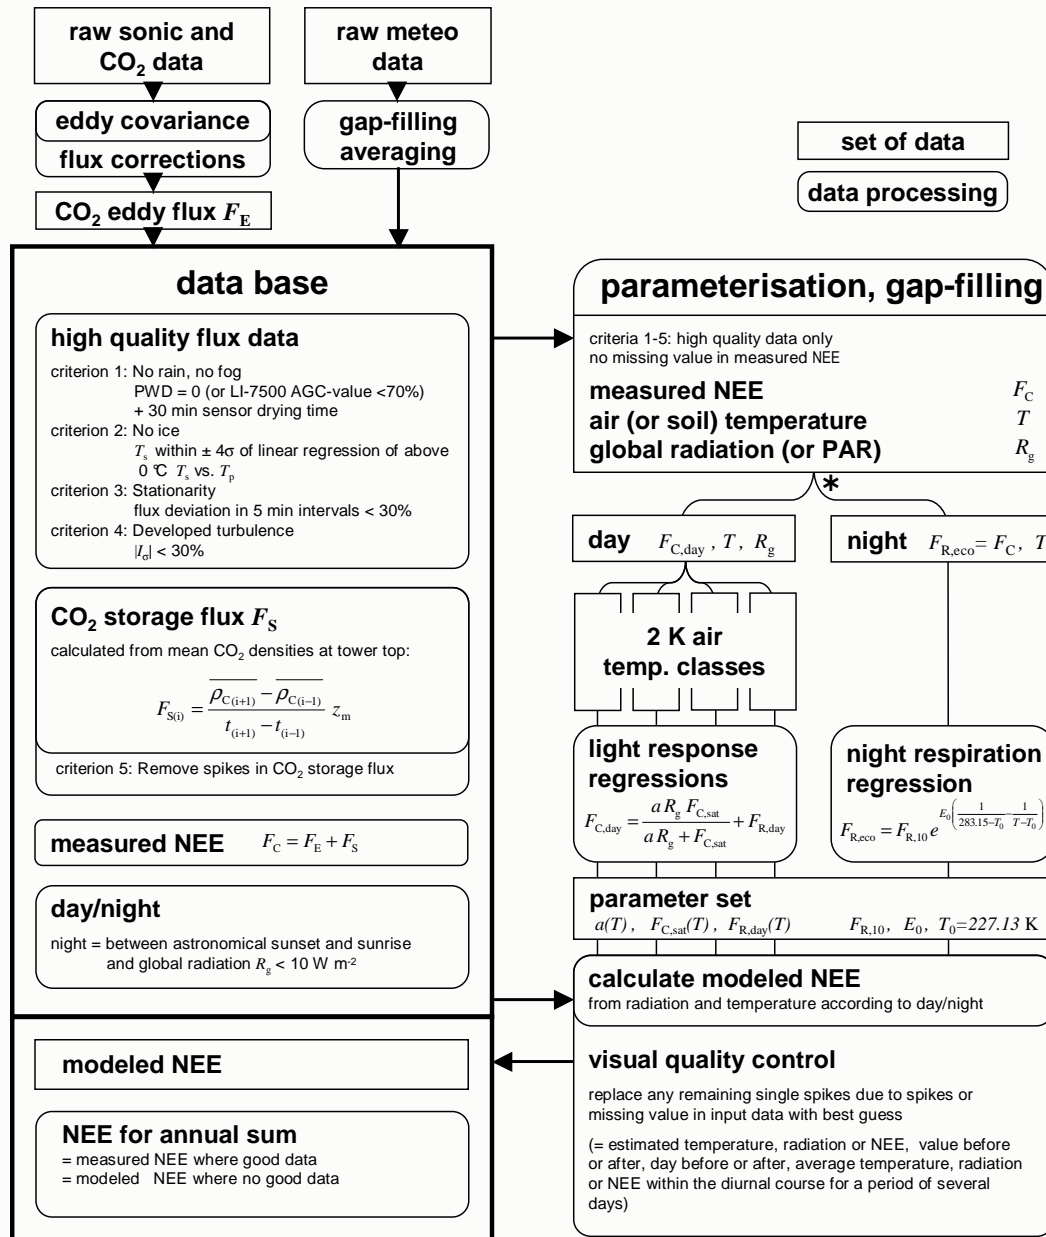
raw sonic and $CO_2$ data

raw meteo data

eddy covariance

flux corrections

gap-filling averaging

$CO_2$ eddy flux $F_E$

set of data

data processing

data base

high quality flux data

criterion 1: No rain, no fog
PWD = 0 (or LI-7500 AGC-value <70%)
+ 30 min sensor drying time
criterion 2: No ice
$T_s$ within ± 4σ of linear regression of above 0 ℃ $T_s$ vs. $T_p$
criterion 3: Stationarity
flux deviation in 5 min intervals < 30%
criterion 4: Developed turbulence
$|I_\sigma|$ < 30%

$CO_2$ storage flux $F_S$

calculated from mean $CO_2$ densities at tower top:

$F_{S(i)} = \frac{\overline{\rho_{C(i+1)}} - \overline{\rho_{C(i-1)}}}{t_{(i+1)} - t_{(i-1)}} z_m$

criterion 5: Remove spikes in $CO_2$ storage flux

measured NEE $F_C = F_E + F_S$

day/night

night = between astronomical sunset and sunrise and global radiation $R_g$ < 10 W m$^{-2}$

parameterisation, gap-filling

criteria 1-5: high quality data only
no missing value in measured NEE

measured NEE $F_C$
air (or soil) temperature $T$
global radiation (or PAR) $R_g$

*

day $F_{C,day}$ , $T$, $R_g$

night $F_{R,eco} = F_C$, $T$

2 K air temp. classes

light response regressions

$F_{C,day} = \frac{a R_g F_{C,sat}}{a R_g + F_{C,sat}} + F_{R,day}$

night respiration regression

$F_{R,eco} = F_{R,10} e^{E_0\left(\frac{1}{283.15-T_0} - \frac{1}{T-T_0}\right)}$

parameter set
$a(T)$, $F_{C,sat}(T)$, $F_{R,day}(T)$ $F_{R,10}$, $E_0$, $T_0$=227.13 K

calculate modeled NEE
from radiation and temperature according to day/night

modeled NEE

visual quality control

replace any remaining single spikes due to spikes or missing value in input data with best guess

(= estimated temperature, radiation or NEE, value before or after, day before or after, average temperature, radiation or NEE within the diurnal course for a period of several days)

NEE for annual sum
= measured NEE where good data
= modeled NEE where no good data